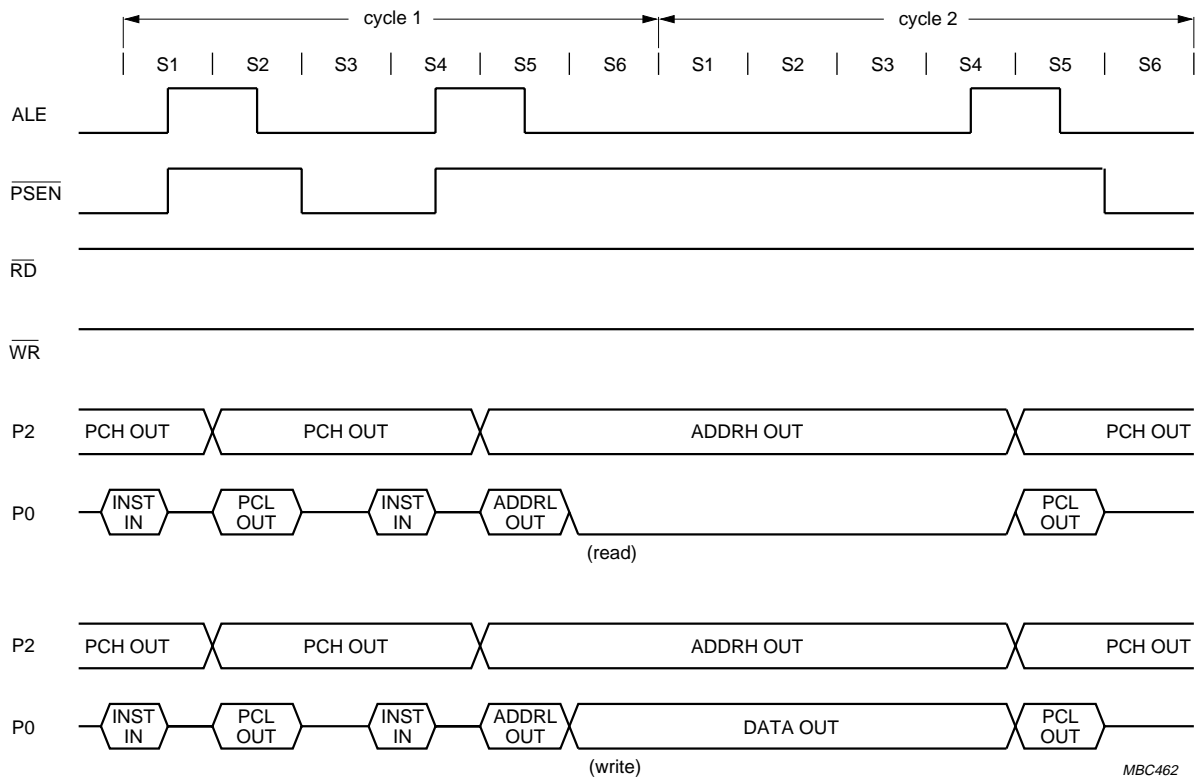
cycle 1
cycle 2
S1 S2 S3 S4 S5 S6 S1 S2 S3 S4 S5 S6

ALE

$\overline{PSEN}$

$\overline{RD}$

$\overline{WR}$

P2 PCH OUT PCH OUT ADDRH OUT PCH OUT

P0 INST IN PCL OUT INST IN ADDRL OUT PCL OUT

(read)

P2 PCH OUT PCH OUT ADDRH OUT PCH OUT

P0 INST IN PCL OUT INST IN ADDRL OUT DATA OUT PCL OUT

(write)

MBC462